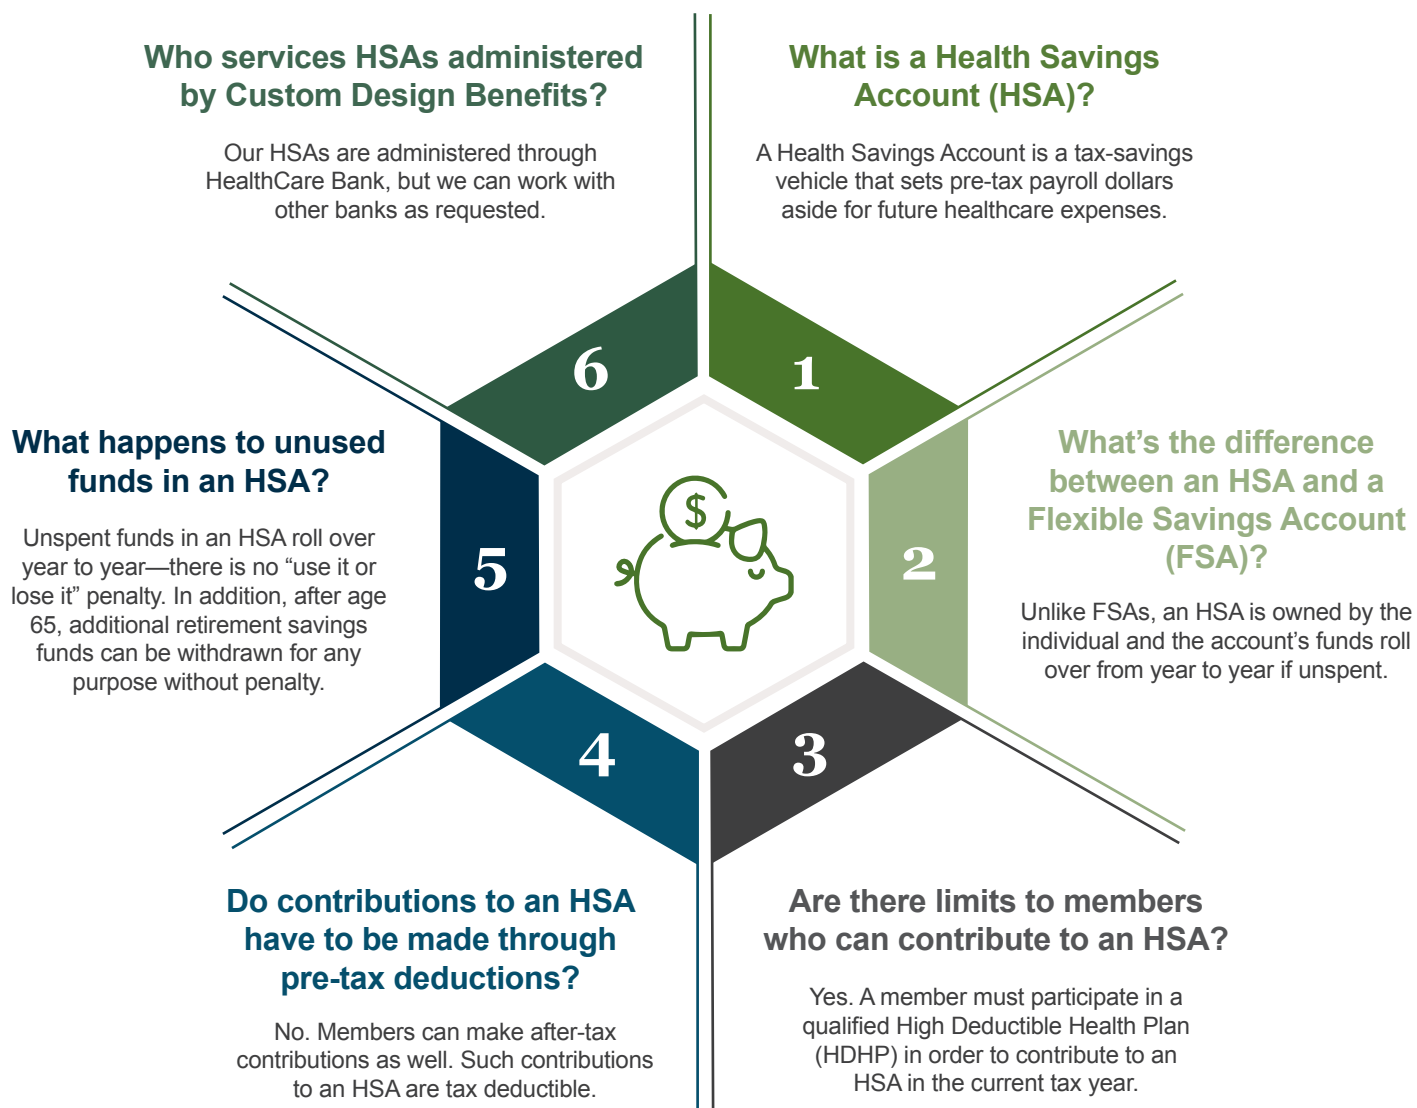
Who services HSAs administered by Custom Design Benefits?

Our HSAs are administered through HealthCare Bank, but we can work with other banks as requested.

What is a Health Savings Account (HSA)?

A Health Savings Account is a tax-savings vehicle that sets pre-tax payroll dollars aside for future healthcare expenses.

6

1

What happens to unused funds in an HSA?

Unspent funds in an HSA roll over year to year—there is no “use it or lose it” penalty. In addition, after age 65, additional retirement savings funds can be withdrawn for any purpose without penalty.

5

$

2

What’s the difference between an HSA and a Flexible Savings Account (FSA)?

Unlike FSAs, an HSA is owned by the individual and the account’s funds roll over from year to year if unspent.

4

3

Do contributions to an HSA have to be made through pre-tax deductions?

No. Members can make after-tax contributions as well. Such contributions to an HSA are tax deductible.

Are there limits to members who can contribute to an HSA?

Yes. A member must participate in a qualified High Deductible Health Plan (HDHP) in order to contribute to an HSA in the current tax year.